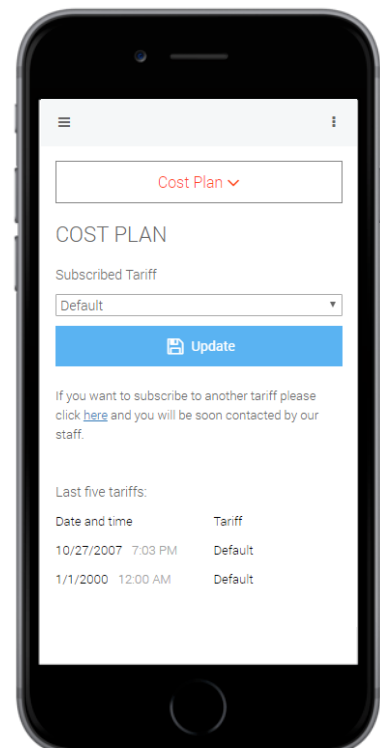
Cost Plan

COST PLAN

Subscribed Tariff

Default

Update

If you want to subscribe to another tariff please click here and you will be soon contacted by our staff.

Last five tariffs:

| Date and time | Tariff |
|---|---|
| 10/27/2007 7:03 PM | Default |
| 1/1/2000 12:00 AM | Default |